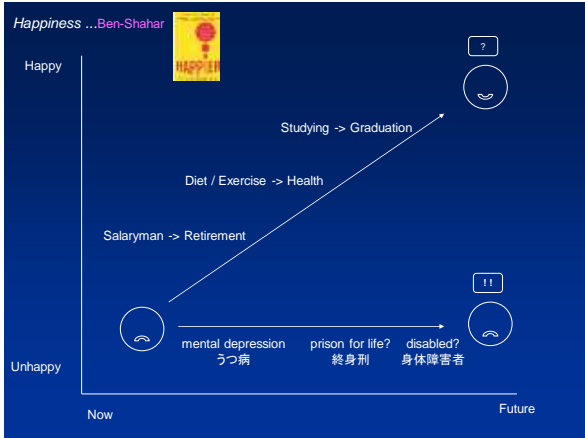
Happiness ...Ben-Shahar

HAPPIER

Happy

?

Studying -> Graduation

Diet / Exercise -> Health

Salaryman -> Retirement

!!

mental depression
うつ病

prison for life?
終身刑

disabled?
身体障害者

Unhappy

Now

Future